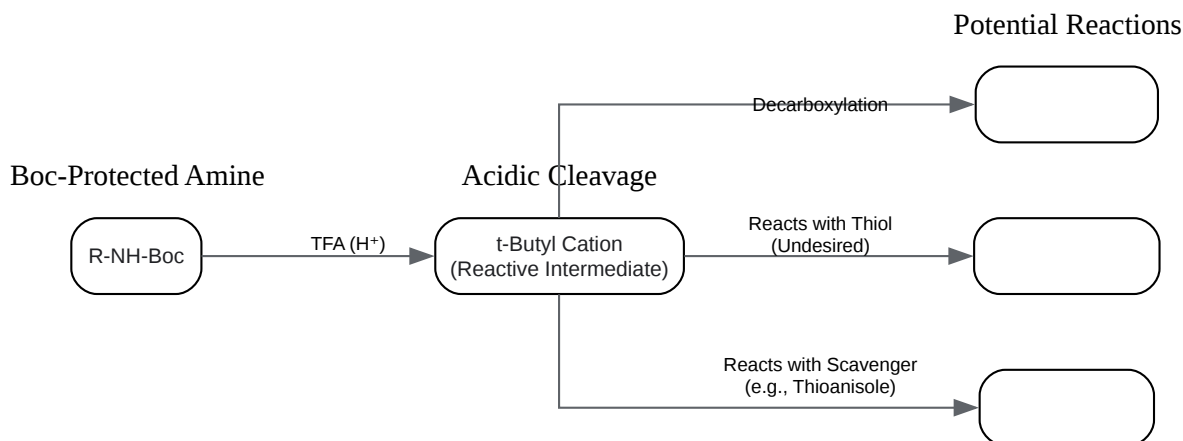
Potential Reactions

Decarboxylation

Boc-Protected Amine

Acidic Cleavage

R-NH-Boc

TFA ($H^+$)

t-Butyl Cation
(Reactive Intermediate)

Reacts with Thiol
(Undesired)

Reacts with Scavenger
(e.g., Thioanisole)